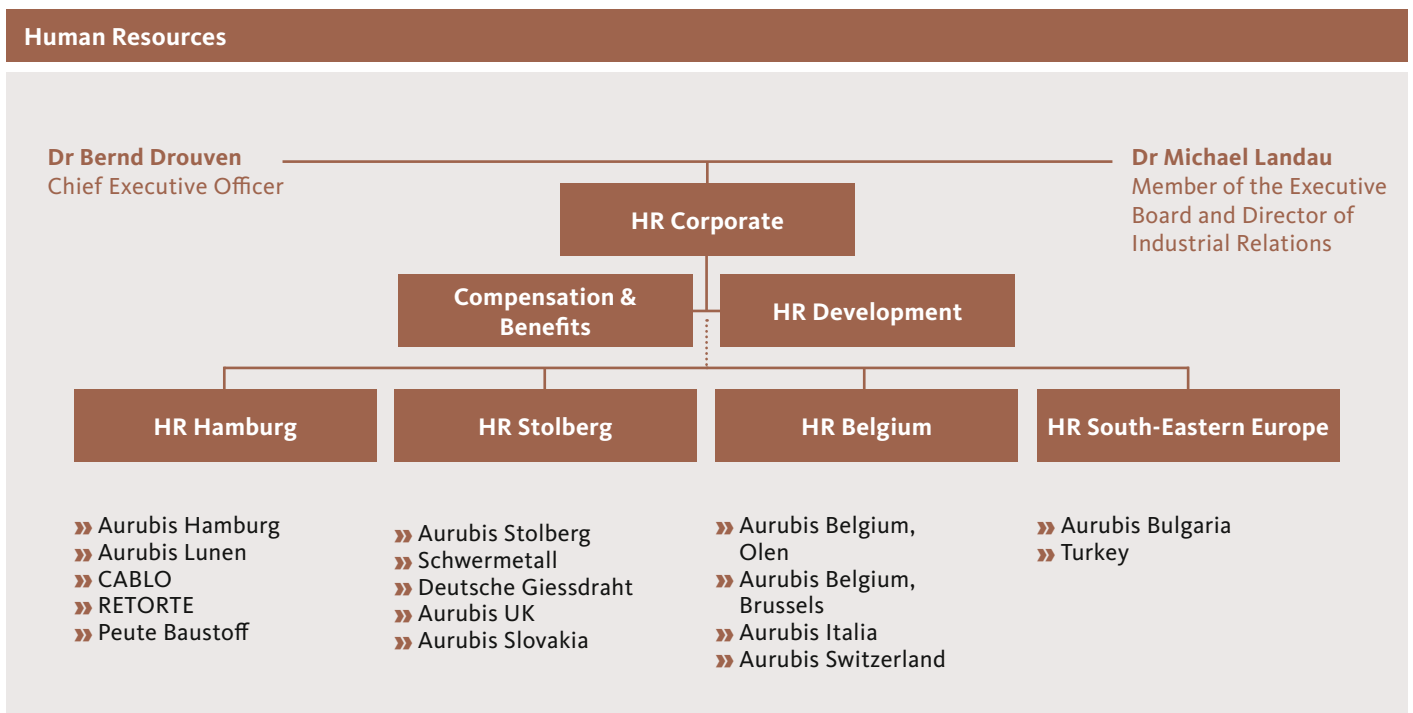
Human Resources

Dr Bernd Drouven
Chief Executive Officer

Dr Michael Landau
Member of the Executive Board and Director of Industrial Relations

HR Corporate

Compensation & Benefits

HR Development

HR Hamburg

HR Stolberg

HR Belgium

HR South-Eastern Europe

» Aurubis Hamburg
» Aurubis Lunen
» CABLO
» RETORTE
» Peute Baustoff

» Aurubis Stolberg
» Schwermetall
» Deutsche Giessdraht
» Aurubis UK
» Aurubis Slovakia

» Aurubis Belgium, Olen
» Aurubis Belgium, Brussels
» Aurubis Italia
» Aurubis Switzerland

» Aurubis Bulgaria
» Turkey